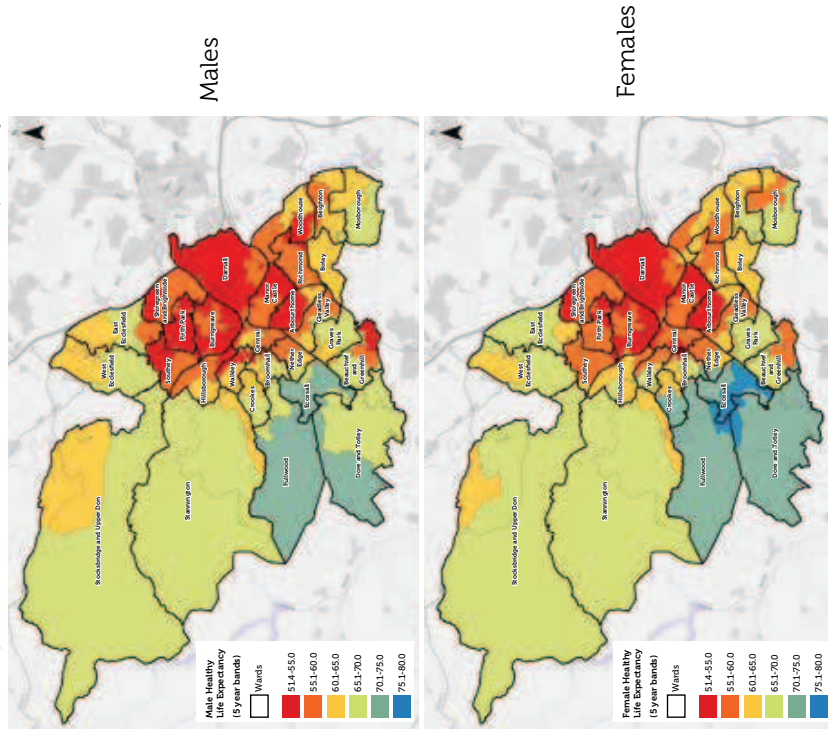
Males

Male Healthy Life Expectancy (5 year bands)

Wards

51.4-55.0

55.1-60.0

60.1-65.0

65.1-70.0

70.1-75.0

75.1-80.0

Stocksbridge and Upper Don

Stannington

Fulwood

Dore and Totley

West Ecclesfield

East Ecclesfield

Southey

Firth Park

Shiregreen and Brightside

Burngreave

Darnall

Hillsborough

Walkley

Central

Manor Castle

Richmond

Woodhouse

Beighton

Mosborough

Crookes

Broomhill

Nether Edge

Ecclesall

Beauchief and Greenhill

Graves Park

Gleadless Valley

Arbourthorne

Birley

Females

Female Healthy Life Expectancy (5 year bands)

Wards

51.4-55.0

55.1-60.0

60.1-65.0

65.1-70.0

70.1-75.0

75.1-80.0

Stocksbridge and Upper Don

Stannington

Fulwood

Dore and Totley

West Ecclesfield

East Ecclesfield

Southey

Firth Park

Shiregreen and Brightside

Burngreave

Darnall

Hillsborough

Walkley

Central

Manor Castle

Richmond

Woodhouse

Beighton

Mosborough

Crookes

Broomhill

Nether Edge

Ecclesall

Beauchief and Greenhill

Graves Park

Gleadless Valley

Arbourthorne

Birley